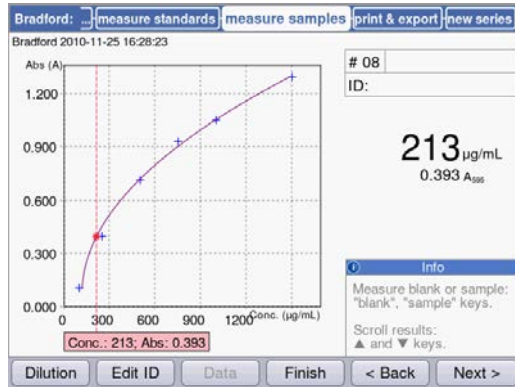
Bradford: ... measure standards measure samples print & export new series

Bradford 2010-11-25 16:28:23

Abs (A)

1.200

0.900

0.600

0.300

0.000

0 300 600 900 1200 Conc. (µg/mL)

Conc.: 213; Abs: 0.393

# 08

ID:

213 µg/mL

0.393 $A_{595}$

Info

Measure blank or sample: "blank", "sample" keys.

Scroll results: ▲ and ▼ keys.

Dilution

Edit ID

Data

Finish

< Back

Next >